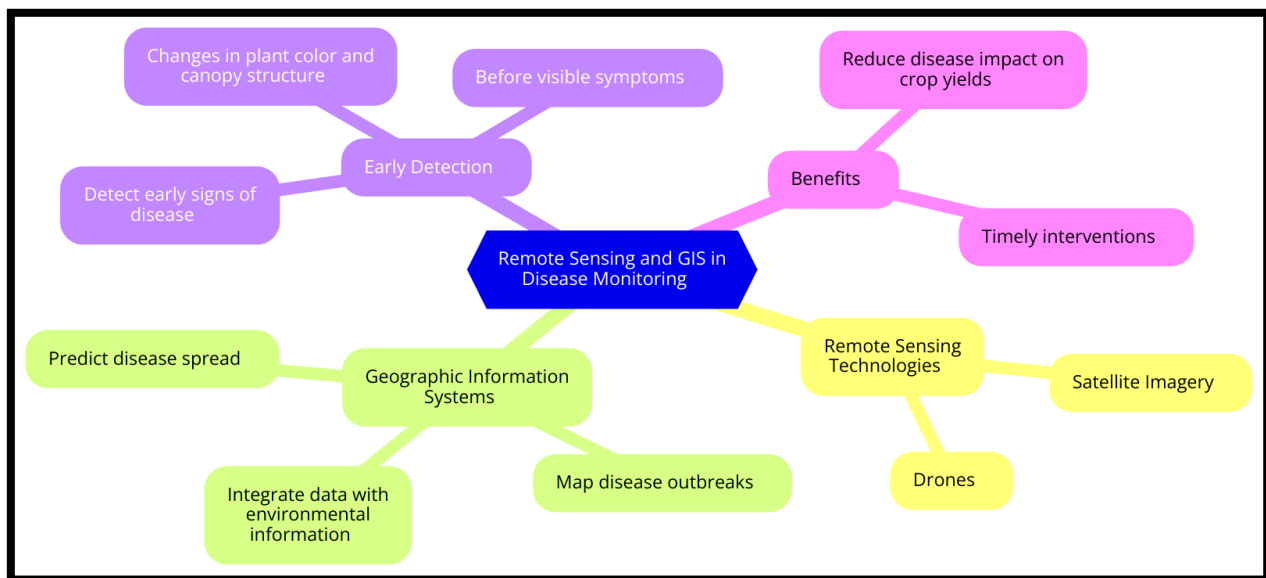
Remote Sensing and GIS in Disease Monitoring

Early Detection

Changes in plant color and canopy structure

Before visible symptoms

Detect early signs of disease

Benefits

Reduce disease impact on crop yields

Timely interventions

Remote Sensing Technologies

Satellite Imagery

Drones

Geographic Information Systems

Predict disease spread

Integrate data with environmental information

Map disease outbreaks